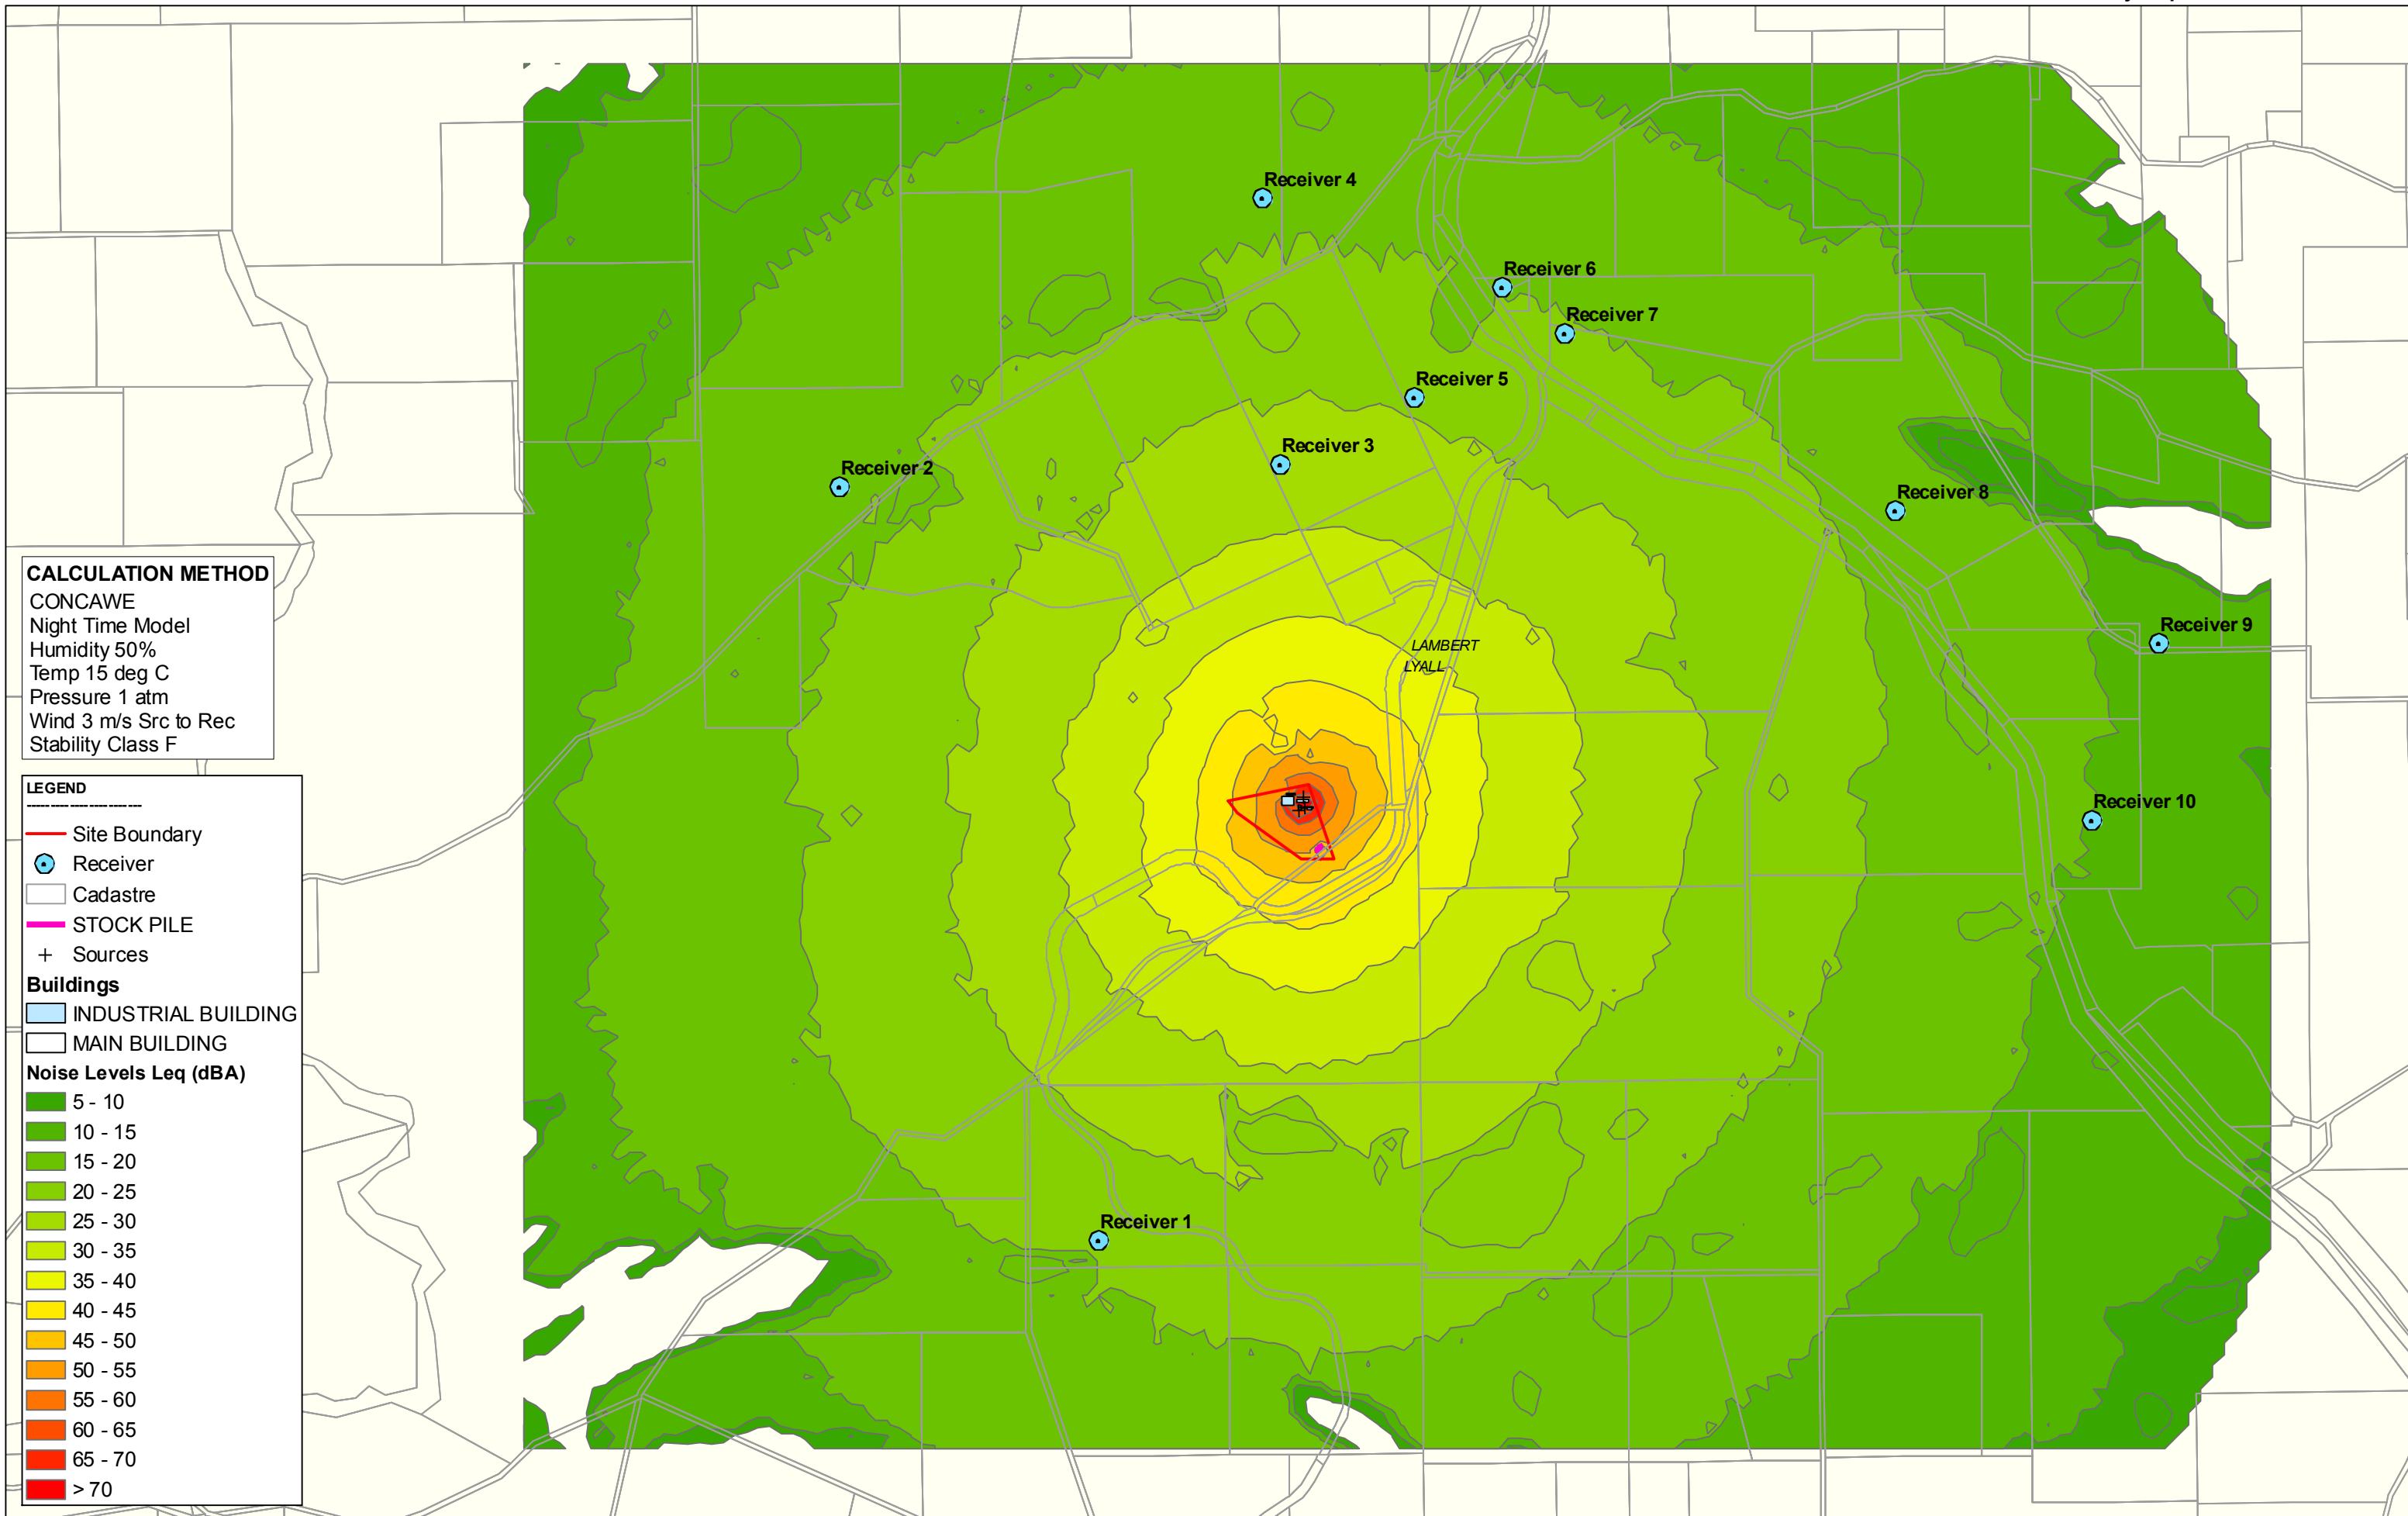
Receiver 4

Receiver 6

Receiver 7

Receiver 5

Receiver 3

Receiver 2

Receiver 8

Receiver 9

LAMBERT

LYALL

Receiver 10

Receiver 1

CALCULATION METHOD
CONCAWE
Night Time Model
Humidity 50%
Temp 15 deg C
Pressure 1 atm
Wind 3 m/s Src to Rec
Stability Class F

LEGEND
Site Boundary
Receiver
Cadastre
STOCK PILE
Sources
Buildings
INDUSTRIAL BUILDING
MAIN BUILDING
Noise Levels Leq (dBA)
5 - 10
10 - 15
15 - 20
20 - 25
25 - 30
30 - 35
35 - 40
40 - 45
45 - 50
50 - 55
55 - 60
60 - 65
65 - 70
> 70